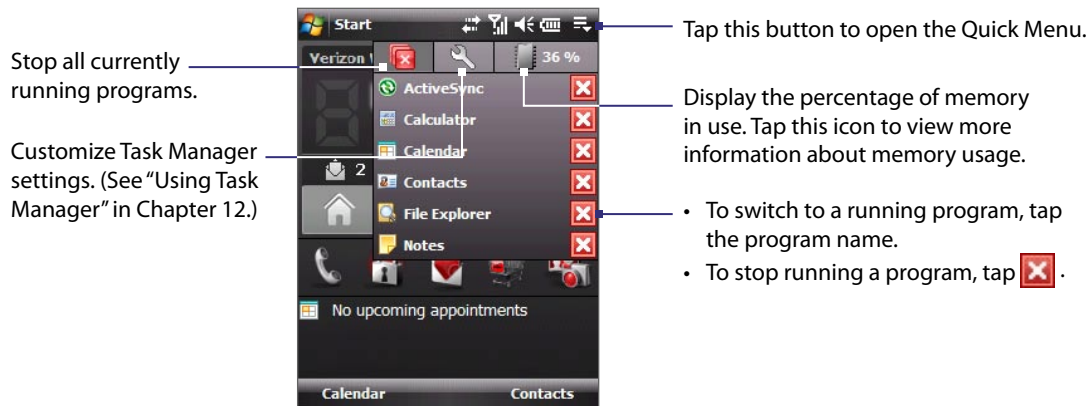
Start

Verizon

36 %

ActiveSync

Calculator

Calendar

Contacts

File Explorer

Notes

2

No upcoming appointments

Calendar

Contacts

Tap this button to open the Quick Menu.

Stop all currently running programs.

Display the percentage of memory in use. Tap this icon to view more information about memory usage.

Customize Task Manager settings. (See "Using Task Manager" in Chapter 12.)

• To switch to a running program, tap the program name.

• To stop running a program, tap .